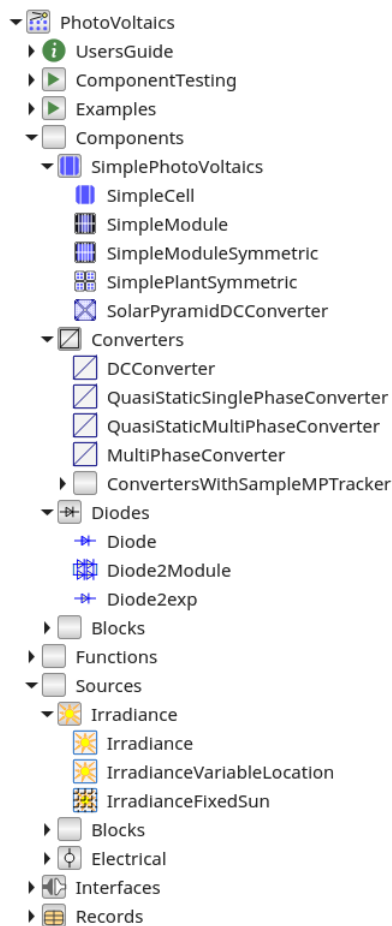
PhotoVoltaics
UsersGuide
ComponentTesting
Examples
Components
SimplePhotoVoltaics
SimpleCell
SimpleModule
SimpleModuleSymmetric
SimplePlantSymmetric
SolarPyramidDCConverter
Converters
DCConverter
QuasiStaticSinglePhaseConverter
QuasiStaticMultiPhaseConverter
MultiPhaseConverter
ConvertersWithSampleMPTracker
Diodes
Diode
Diode2Module
Diode2exp
Blocks
Functions
Sources
Irradiance
Irradiance
IrradianceVariableLocation
IrradianceFixedSun
Blocks
Electrical
Interfaces
Records